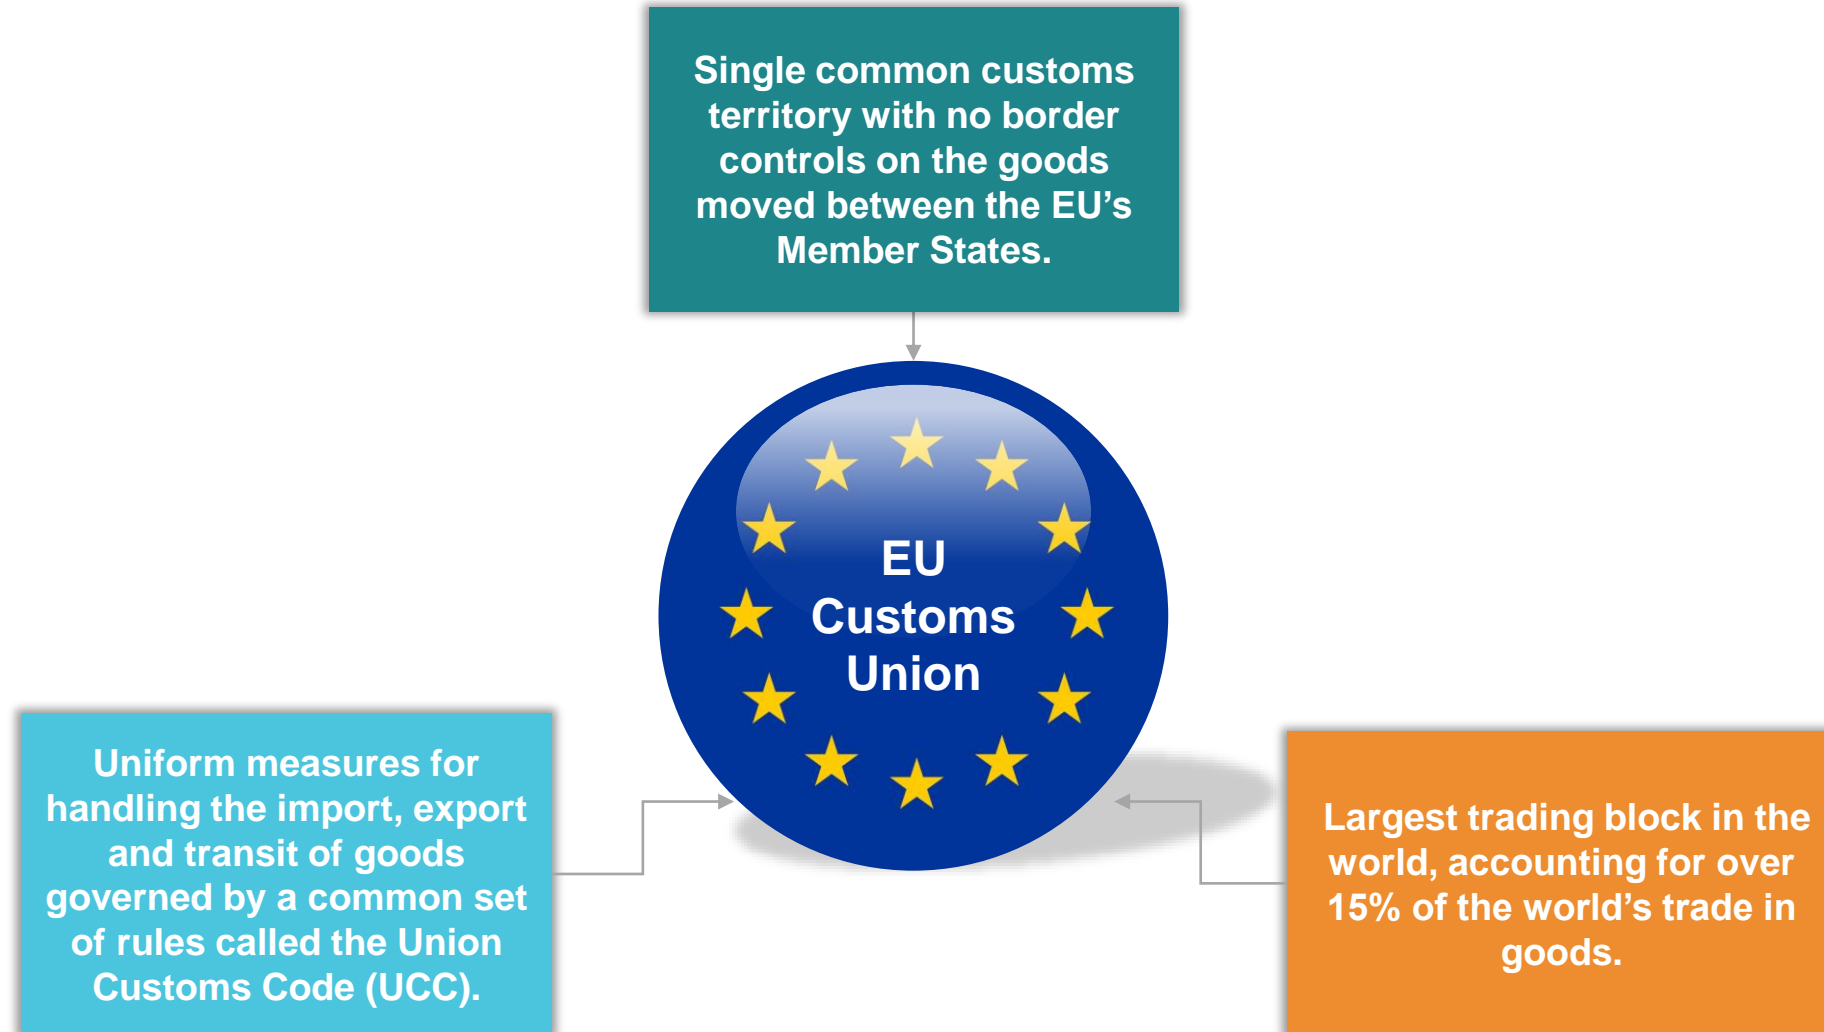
Single common customs territory with no border controls on the goods moved between the EU's Member States.

EU Customs Union

Uniform measures for handling the import, export and transit of goods governed by a common set of rules called the Union Customs Code (UCC).

Largest trading block in the world, accounting for over 15% of the world's trade in goods.